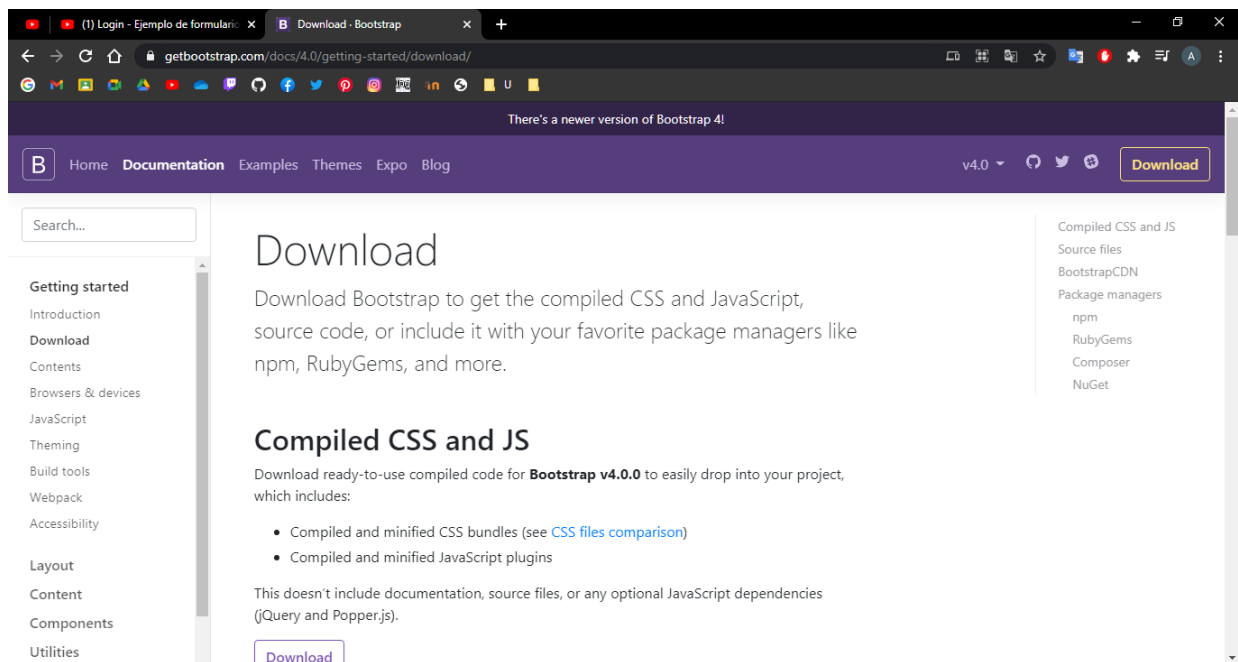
(1) Login - Ejemplo de formulario
B Download · Bootstrap
getbootstrap.com/docs/4.0/getting-started/download/

There's a newer version of Bootstrap 4!

B Home Documentation Examples Themes Expo Blog v4.0 Download

Search...

Getting started
Introduction
Download
Contents
Browsers & devices
JavaScript
Theming
Build tools
Webpack
Accessibility

Layout
Content
Components
Utilities

Download

Download Bootstrap to get the compiled CSS and JavaScript, source code, or include it with your favorite package managers like npm, RubyGems, and more.

Compiled CSS and JS

Download ready-to-use compiled code for **Bootstrap v4.0.0** to easily drop into your project, which includes:

- Compiled and minified CSS bundles (see CSS files comparison)
- Compiled and minified JavaScript plugins

This doesn't include documentation, source files, or any optional JavaScript dependencies (jQuery and Popper.js).

Download

Compiled CSS and JS
Source files
BootstrapCDN
Package managers
npm
RubyGems
Composer
NuGet